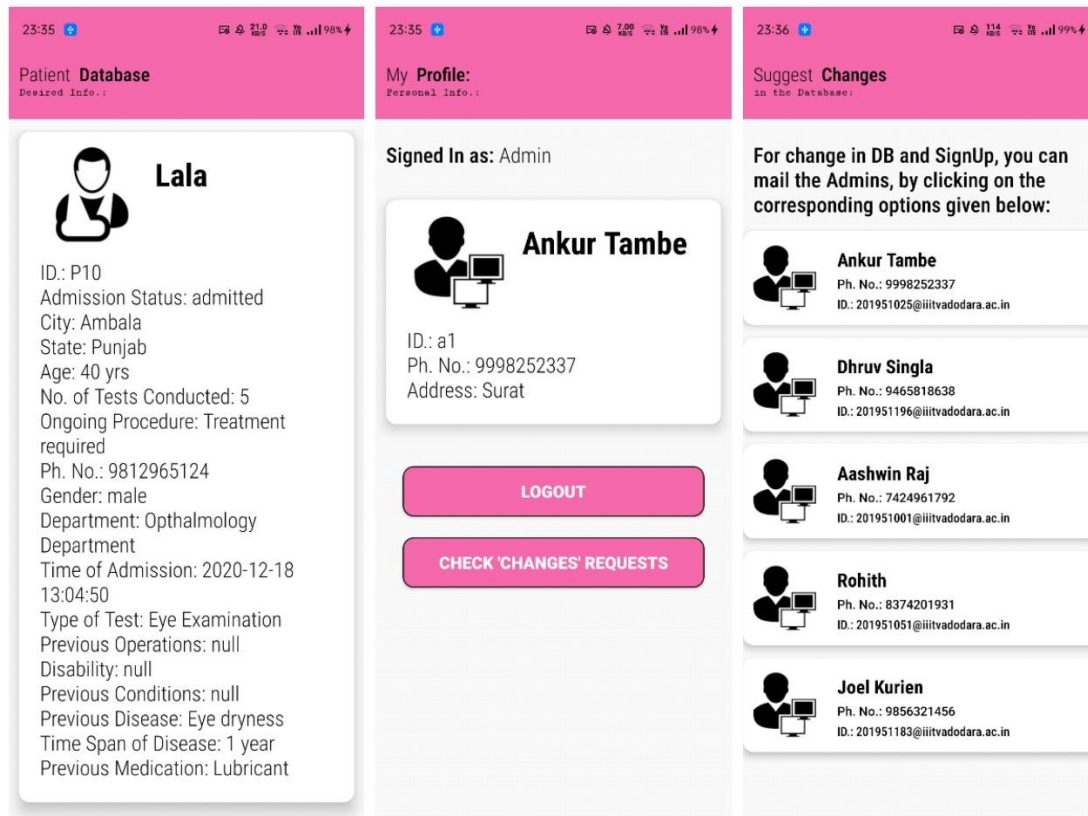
23:35 98%

Patient Database
Desired Info.:

Lala

ID.: P10
Admission Status: admitted
City: Ambala
State: Punjab
Age: 40 yrs
No. of Tests Conducted: 5
Ongoing Procedure: Treatment required
Ph. No.: 9812965124
Gender: male
Department: Opthalmology Department
Time of Admission: 2020-12-18 13:04:50
Type of Test: Eye Examination
Previous Operations: null
Disability: null
Previous Conditions: null
Previous Disease: Eye dryness
Time Span of Disease: 1 year
Previous Medication: Lubricant

23:35 98%

My Profile:
Personal Info.:

Signed In as: Admin

Ankur Tambe

ID.: a1
Ph. No.: 9998252337
Address: Surat

LOGOUT

CHECK 'CHANGES' REQUESTS

23:36 99%

Suggest Changes
in the Database:

For change in DB and SignUp, you can mail the Admins, by clicking on the corresponding options given below:

Ankur Tambe
Ph. No.: 9998252337
ID.: 201951025@iiitvadodara.ac.in

Dhruv Singla
Ph. No.: 9465818638
ID.: 201951196@iiitvadodara.ac.in

Aashwin Raj
Ph. No.: 7424961792
ID.: 201951001@iiitvadodara.ac.in

Rohith
Ph. No.: 8374201931
ID.: 201951051@iiitvadodara.ac.in

Joel Kurien
Ph. No.: 9856321456
ID.: 201951183@iiitvadodara.ac.in